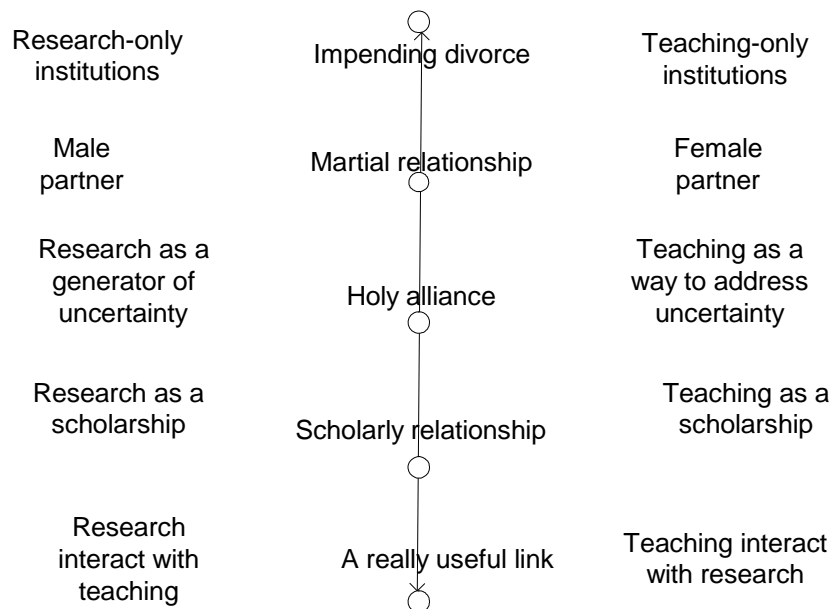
Research-only institutions

Impending divorce

Teaching-only institutions

Male partner

Martial relationship

Female partner

Research as a generator of uncertainty

Holy alliance

Teaching as a way to address uncertainty

Research as a scholarship

Scholarly relationship

Teaching as a scholarship

Research interact with teaching

A really useful link

Teaching interact with research